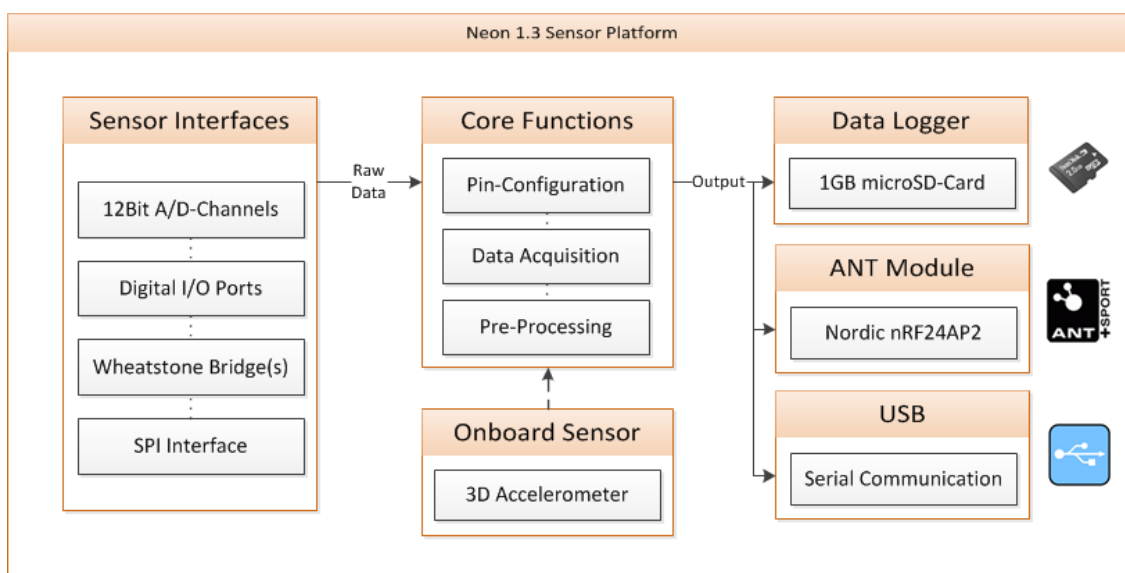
Neon 1.3 Sensor Platform

Sensor Interfaces

12Bit A/D-Channels

Digital I/O Ports

Wheatstone Bridge(s)

SPI Interface

Raw Data

Core Functions

Pin-Configuration

Data Acquisition

Pre-Processing

Onboard Sensor

3D Accelerometer

Output

Data Logger

1GB microSD-Card

ANT Module

Nordic nRF24AP2

ANT + SPORT

USB

Serial Communication